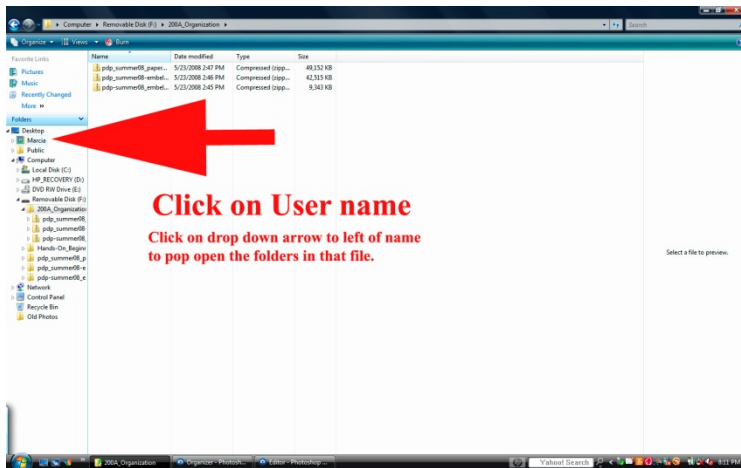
Computer ▸ Removable Disk (F:) ▸ 200A_Organization ▸

Search

Organize ▾ Views ▾ Burn

Favorite Links
Pictures
Music
Recently Changed
More »

Folders

Desktop
Marcie
Public
Computer
Local Disk (C:)
HP_RECOVERY (D:)
DVD RW Drive (E:)
Removable Disk (F:)
200A_Organization
pdp_summer08_
pdp_summer08_
pdp_summer08_
Hands-On_Beginn
pdp_summer08_p
pdp_summer08-e
pdp_summer08_e
Network
Control Panel
Recycle Bin
Old Photos

| Name | Date modified | Type | Size |
|---|---|---|---|
| pdp_summer08_paper... | 5/23/2008 2:47 PM | Compressed (zipp... | 49,152 KB |
| pdp_summer08-embel... | 5/23/2008 2:46 PM | Compressed (zipp... | 42,515 KB |
| pdp-summer08_embel... | 5/23/2008 2:45 PM | Compressed (zipp... | 9,343 KB |

Click on User name

Click on drop down arrow to left of name to pop open the folders in that file.

Select a file to preview.

200A_Organization
Organizer - Photosh...
Editor - Photoshop ...
Yahoo! Search
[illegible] PM